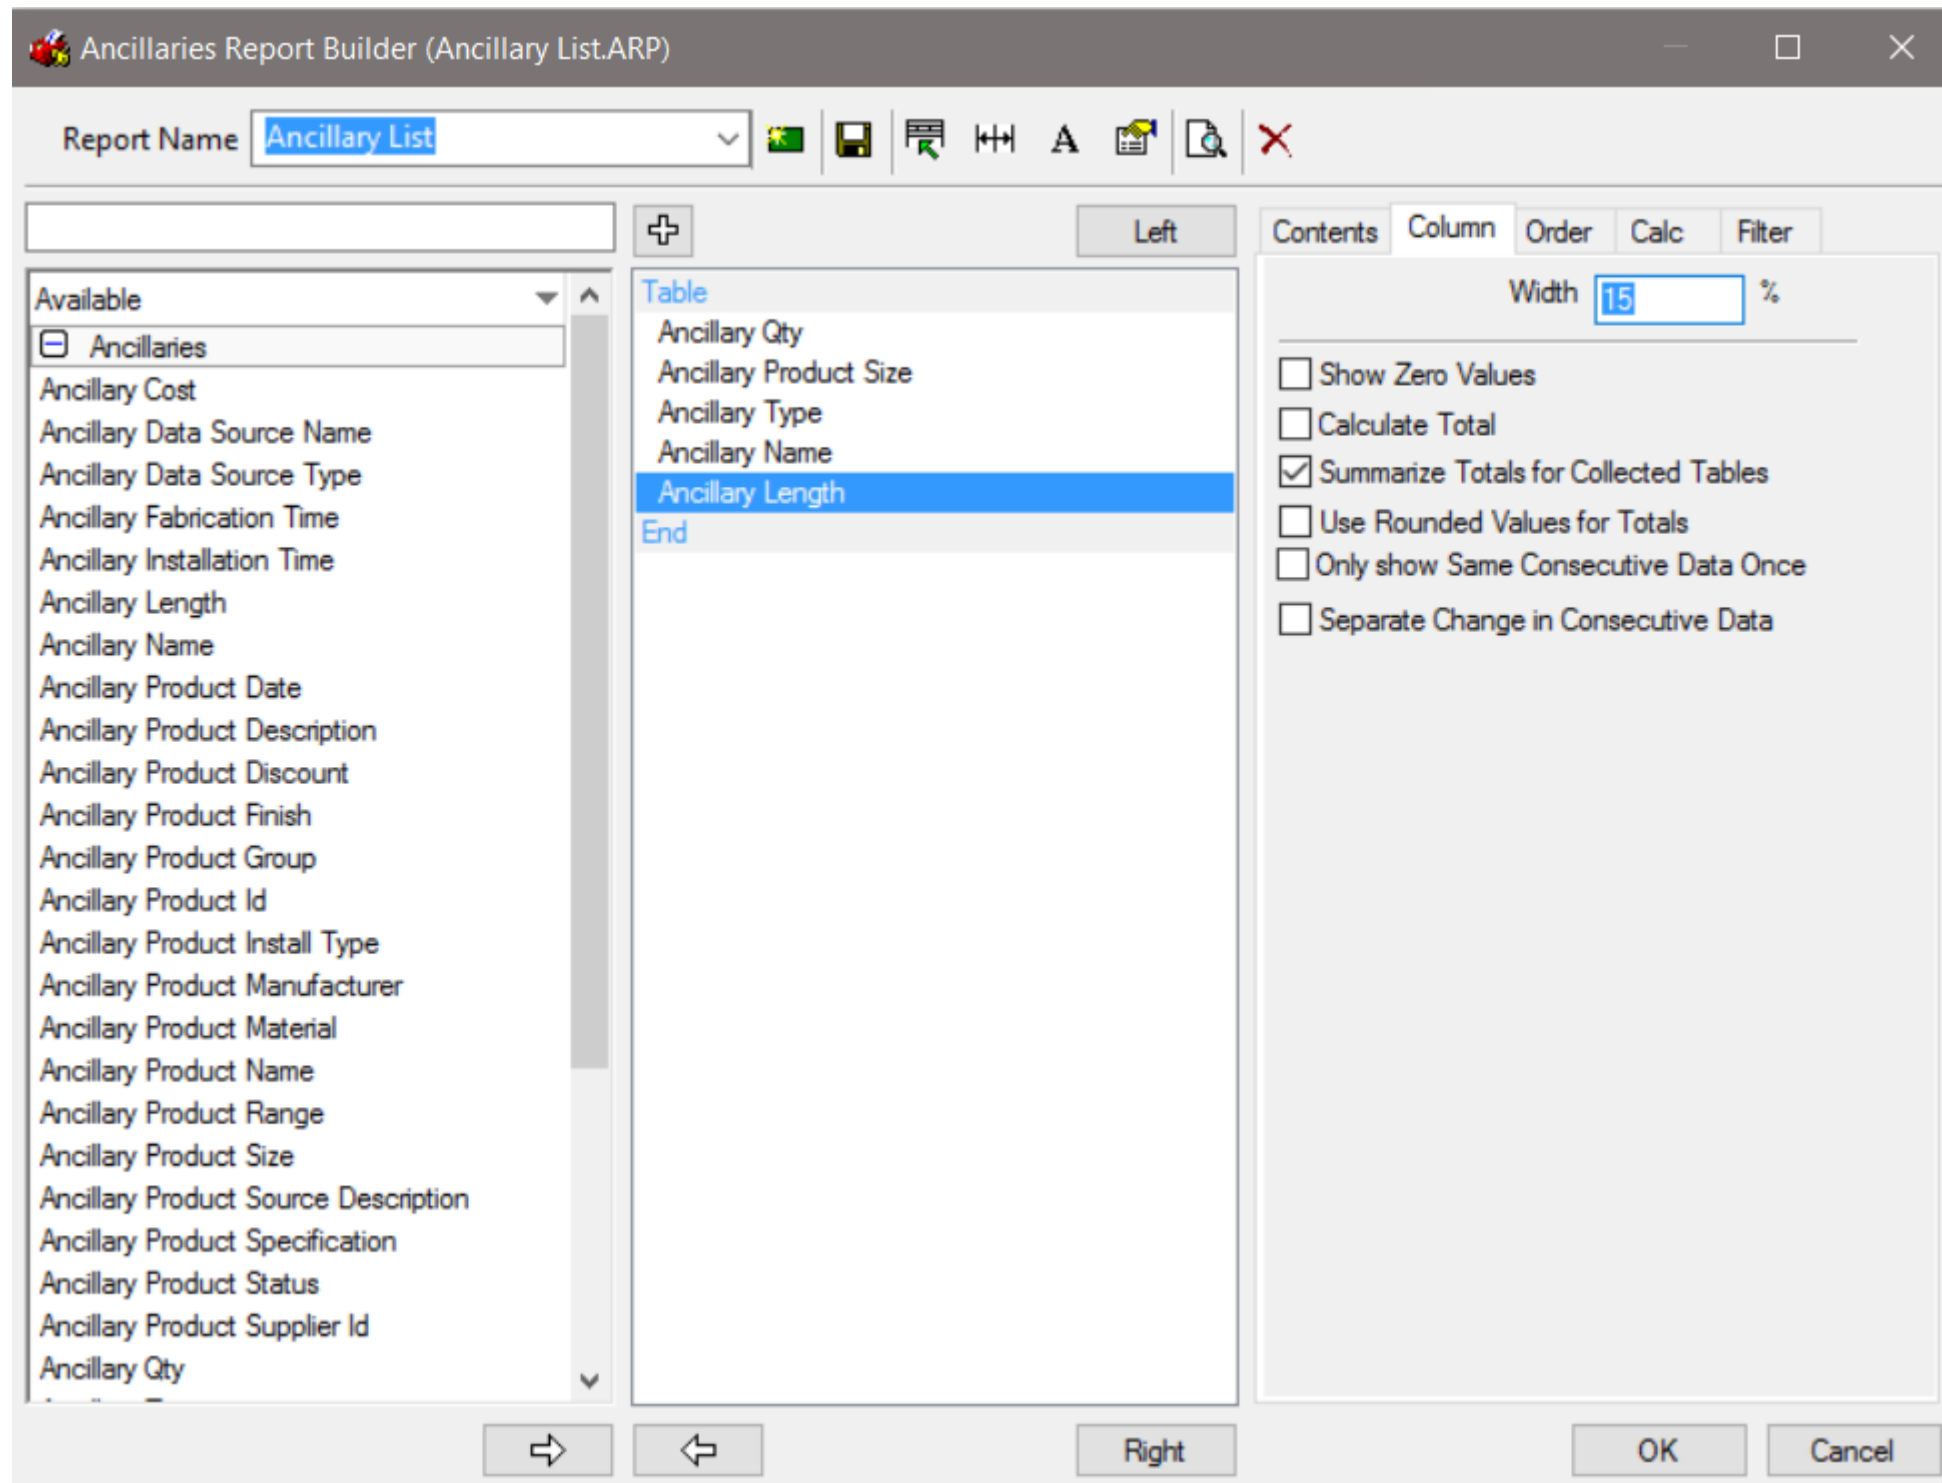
Ancillaries Report Builder (Ancillary List.ARP)

Report Name Ancillary List

Left

Contents Column Order Calc Filter

Available

Ancillaries
Ancillary Cost
Ancillary Data Source Name
Ancillary Data Source Type
Ancillary Fabrication Time
Ancillary Installation Time
Ancillary Length
Ancillary Name
Ancillary Product Date
Ancillary Product Description
Ancillary Product Discount
Ancillary Product Finish
Ancillary Product Group
Ancillary Product Id
Ancillary Product Install Type
Ancillary Product Manufacturer
Ancillary Product Material
Ancillary Product Name
Ancillary Product Range
Ancillary Product Size
Ancillary Product Source Description
Ancillary Product Specification
Ancillary Product Status
Ancillary Product Supplier Id
Ancillary Qty

Table
Ancillary Qty
Ancillary Product Size
Ancillary Type
Ancillary Name
Ancillary Length
End

Width 15 %

Show Zero Values
Calculate Total
Summarize Totals for Collected Tables
Use Rounded Values for Totals
Only show Same Consecutive Data Once
Separate Change in Consecutive Data

Right

OK Cancel